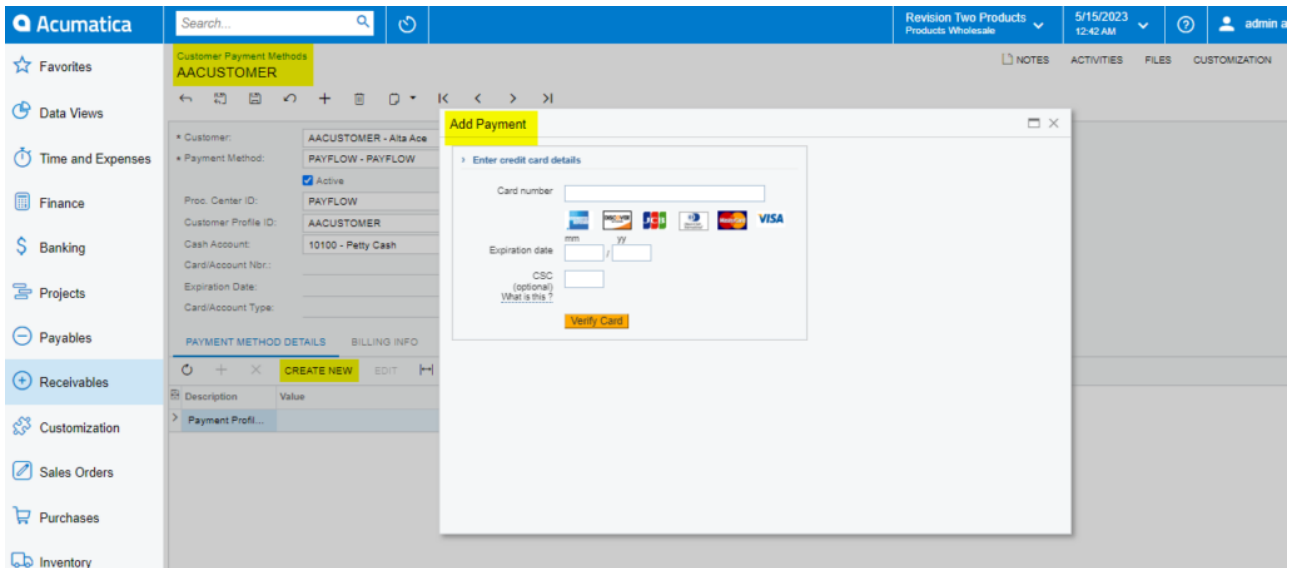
Acumatica
Search...
Revision Two Products
Products Wholesale
5/15/2023
12:42 AM
admin a

Favorites
Data Views
Time and Expenses
Finance
Banking
Projects
Payables
Receivables
Customization
Sales Orders
Purchases
Inventory

Customer Payment Methods
AACUSTOMER

NOTES ACTIVITIES FILES CUSTOMIZATION

• Customer: AACUSTOMER - Alta Ace
• Payment Method: PAYFLOW - PAYFLOW
Active
Proc. Center ID: PAYFLOW
Customer Profile ID: AACUSTOMER
Cash Account: 10100 - Petty Cash
Card/Account Nbr.:
Expiration Date:
Card/Account Type:

PAYMENT METHOD DETAILS BILLING INFO

CREATE NEW EDIT

| Description | Value |
|---|---|
| Payment Profil... | |

Add Payment

Enter credit card details

Card number

VISA

mm yy
Expiration date /

CSC
(optional)
What is this ?

Verify Card